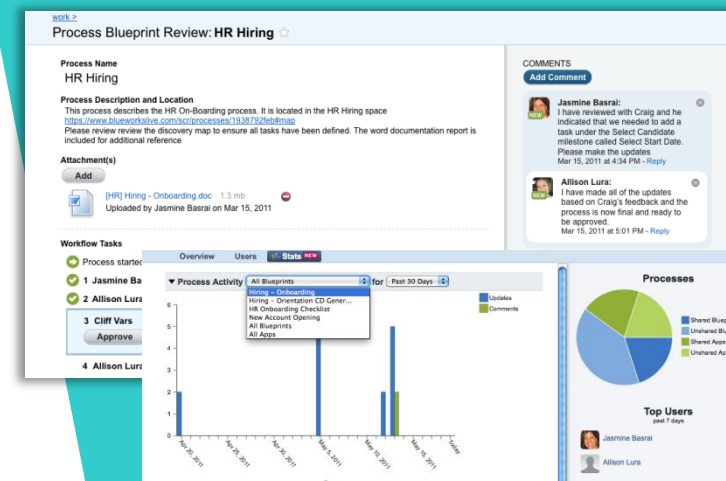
work >

Process Blueprint Review: HR Hiring ☆

Process Name

HR Hiring

Process Description and Location

This process describes the HR On-Boarding process. It is located in the HR Hiring space https://www.blueworkslive.com/scr/processes/1938792feb#map

Please review review the discovery map to ensure all tasks have been defined. The word documentation report is included for additional reference

Attachment(s)

Add

[HR] Hiring - Onboarding.doc 1.3 mb

Uploaded by Jasmine Basrai on Mar 15, 2011

Workflow Tasks

Process started

1 Jasmine Ba

2 Allison Lura

3 Cliff Vars

Approve

4 Allison Lura

COMMENTS

Add Comment

Jasmine Basrai:

I have reviewed with Craig and he indicated that we needed to add a task under the Select Candidate milestone called Select Start Date. Please make the updates

Mar 15, 2011 at 4:34 PM - Reply

NEW

Allison Lura:

I have made all of the updates based on Craig's feedback and the process is now final and ready to be approved.

Mar 15, 2011 at 5:01 PM - Reply

NEW

Overview Users Stats NEW

▼ Process Activity All Blueprints for Past 30 Days

Hiring – Onboarding

Hiring – Orientation CD Gener...

HR Onboarding Checklist

New Account Opening

All Blueprints

All Apps

Updates

Comments

8

7

6

5

4

3

2

1

0

Apr 20, 2011

Apr 25, 2011

Apr 30, 2011

Mar 5, 2011

Mar 10, 2011

Mar 15, 2011

Today

Processes

Shared Bluep

Unshared Bl

Shared Apps

Unshared Ap

Top Users

past 7 days

Jasmine Basrai

Allison Lura